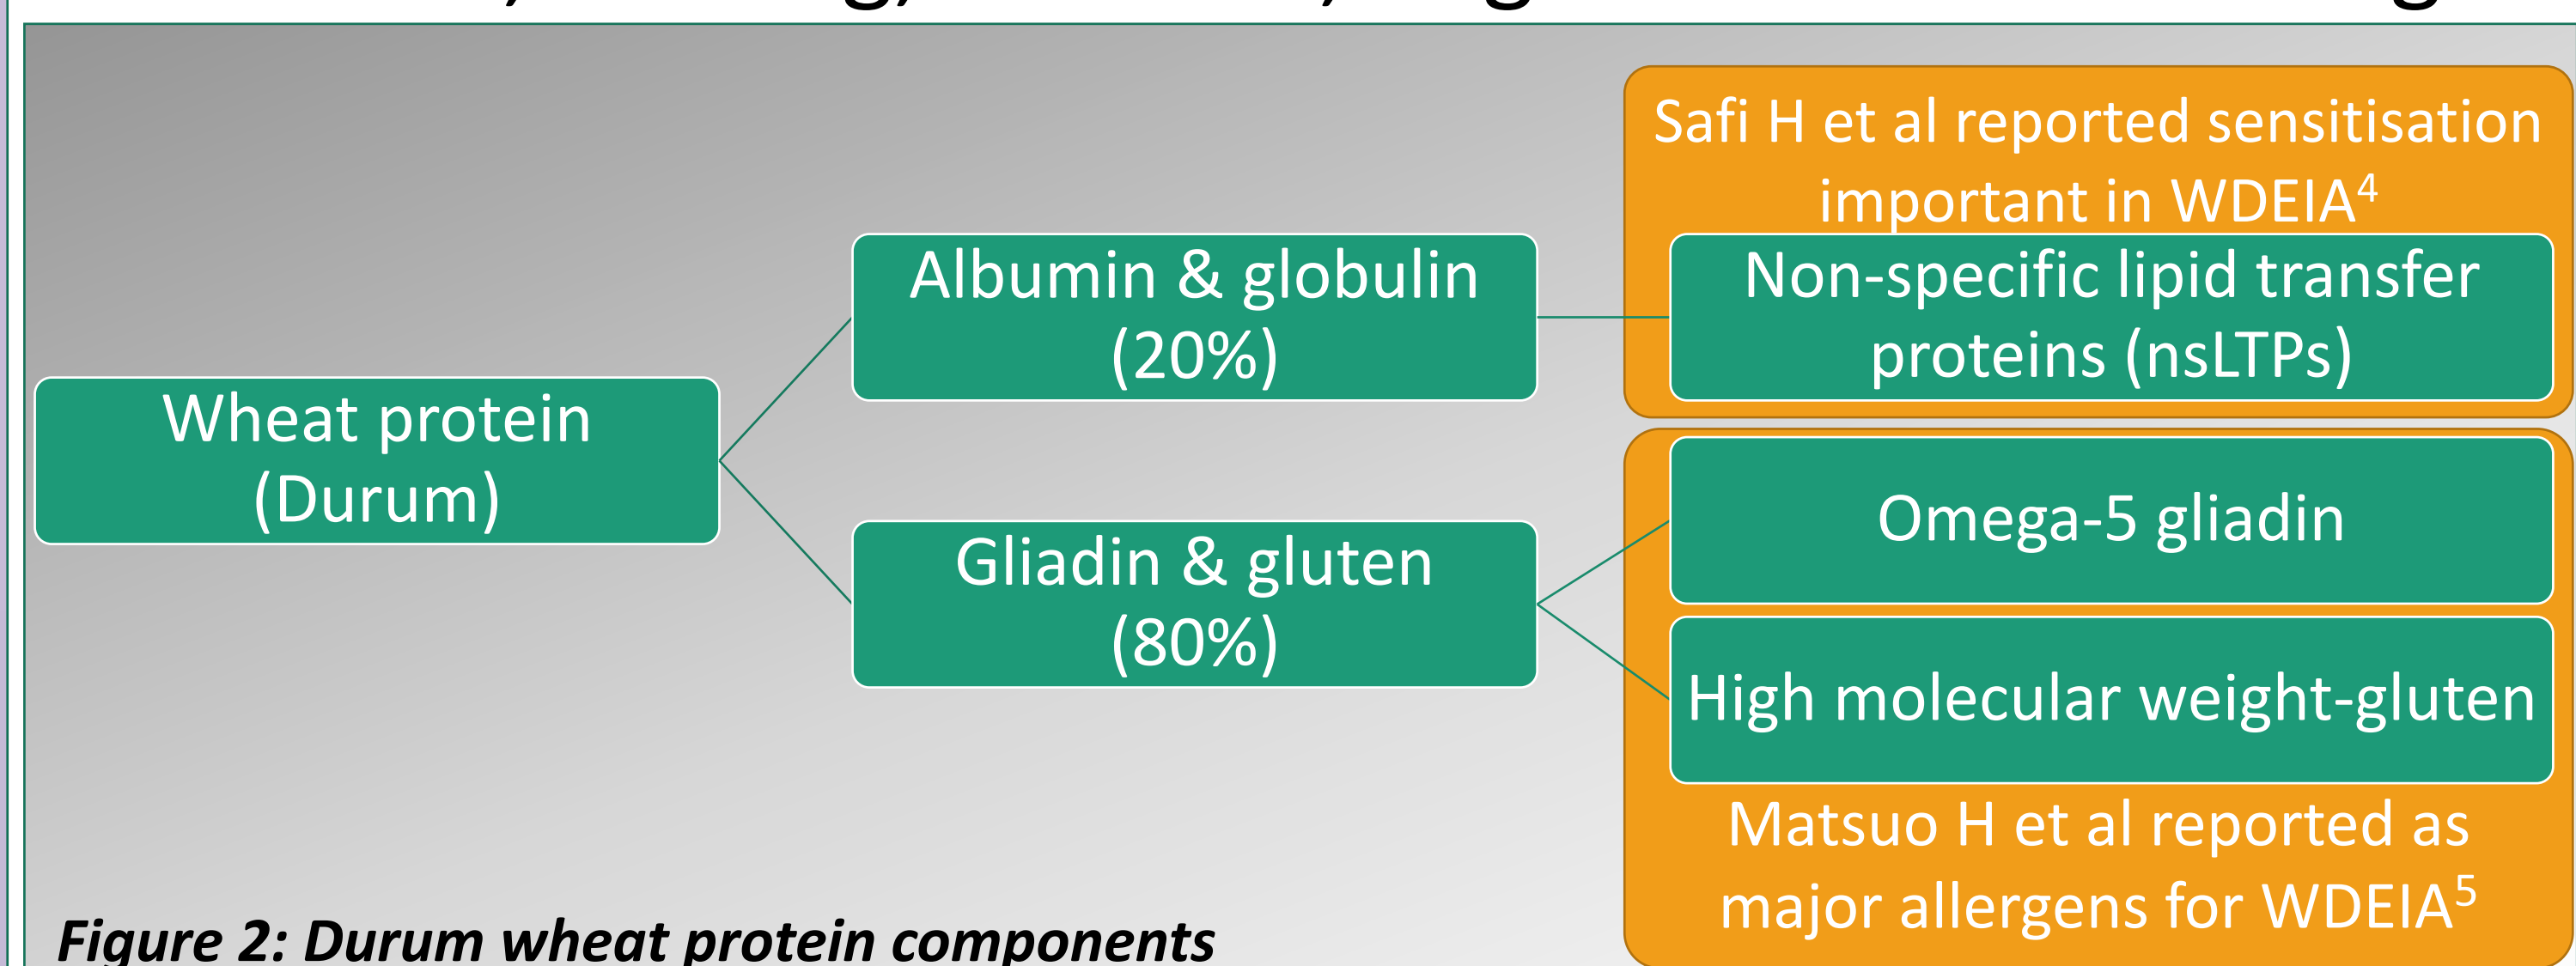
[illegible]

Wheat protein (Durum)

Albumin & globulin (20%)

Gliadin & gluten (80%)

Safi H et al reported sensitisation important in WDEIA$^{4}$

Non-specific lipid transfer proteins (nsLTPs)

Omega-5 gliadin

High molecular weight-gluten

Matsuo H et al reported as major allergens for WDEIA$^{5}$

*Figure 2: Durum wheat protein components*